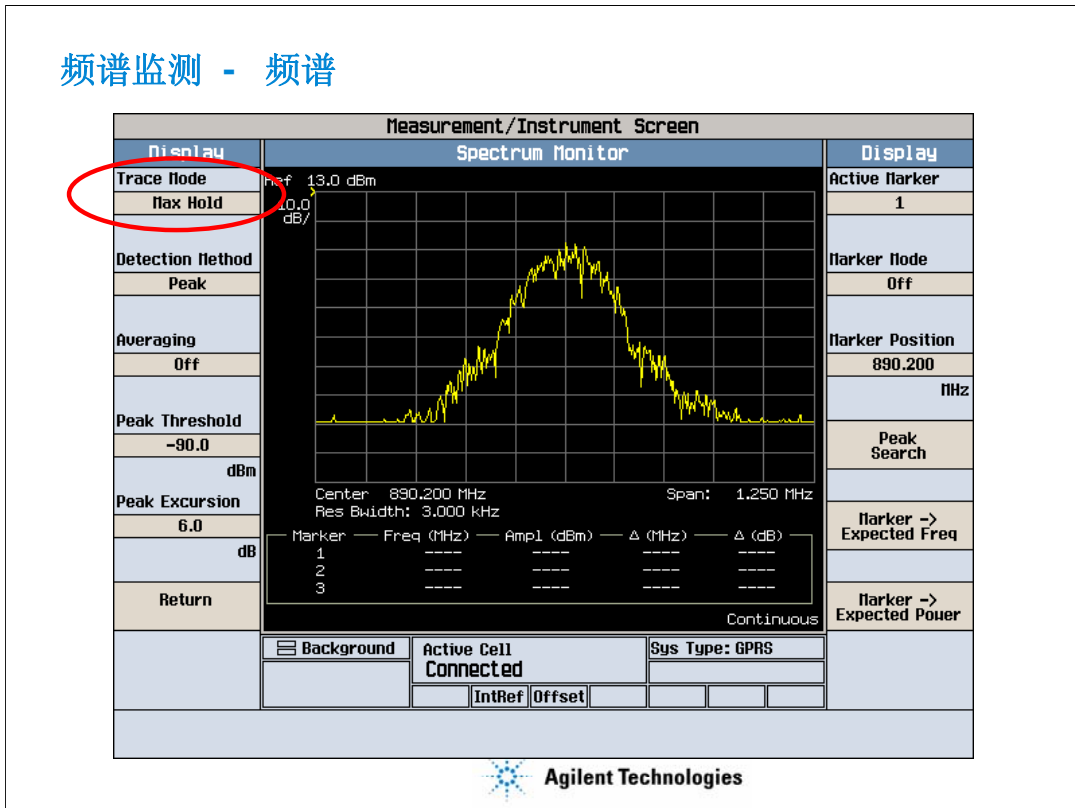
频谱监测 - 频谱

Measurement/Instrument Screen

Display
Trace Mode
Max Hold

Detection Method
Peak

Averaging
Off

Peak Threshold
-90.0
dBm
Peak Excursion
6.0
dB

Return

Spectrum Monitor
Ref 13.0 dBm
10.0 dB/

Center 890.200 MHz
Span: 1.250 MHz
Res Bwidth: 3.000 kHz

| Marker | Freq (MHz) | Ampl (dBm) | Δ (MHz) | Δ (dB) |
|---|---|---|---|---|
| 1 | ---- | ---- | ---- | ---- |
| 2 | ---- | ---- | ---- | ---- |
| 3 | ---- | ---- | ---- | ---- |

Continuous

Display
Active Marker
1

Marker Mode
Off

Marker Position
890.200
MHz

Peak Search

Marker -> Expected Freq

Marker -> Expected Power

Background
Active Cell
Connected
Sys Type: GPRS
IntRef Offset

Agilent Technologies